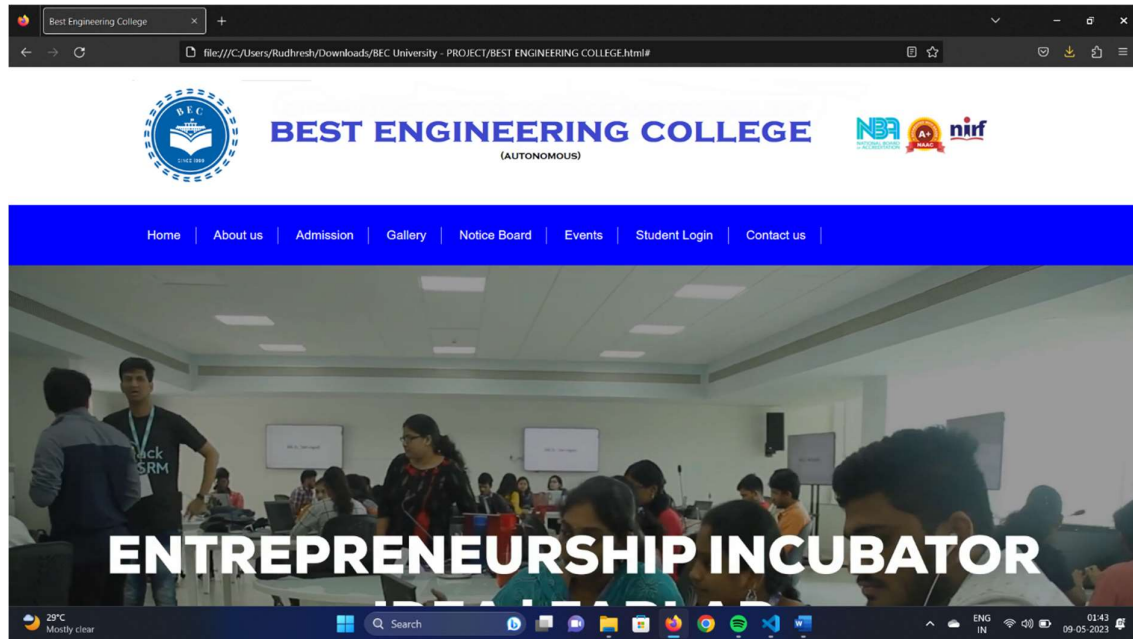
Best Engineering College

file:///C:/Users/Rudhresh/Downloads/BEC University - PROJECT/BEST ENGINEERING COLLEGE.html#

BEC
SINCE 1989

BEST ENGINEERING COLLEGE
(AUTONOMOUS)

NBA
NATIONAL BOARD of ACCREDITATION
A+
NAAC
nirf

Home | About us | Admission | Gallery | Notice Board | Events | Student Login | Contact us

ack
SRM

ENTREPRENEURSHIP INCUBATOR

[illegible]

29°C
Mostly clear
Search
ENG
IN
01:43
09-05-2023